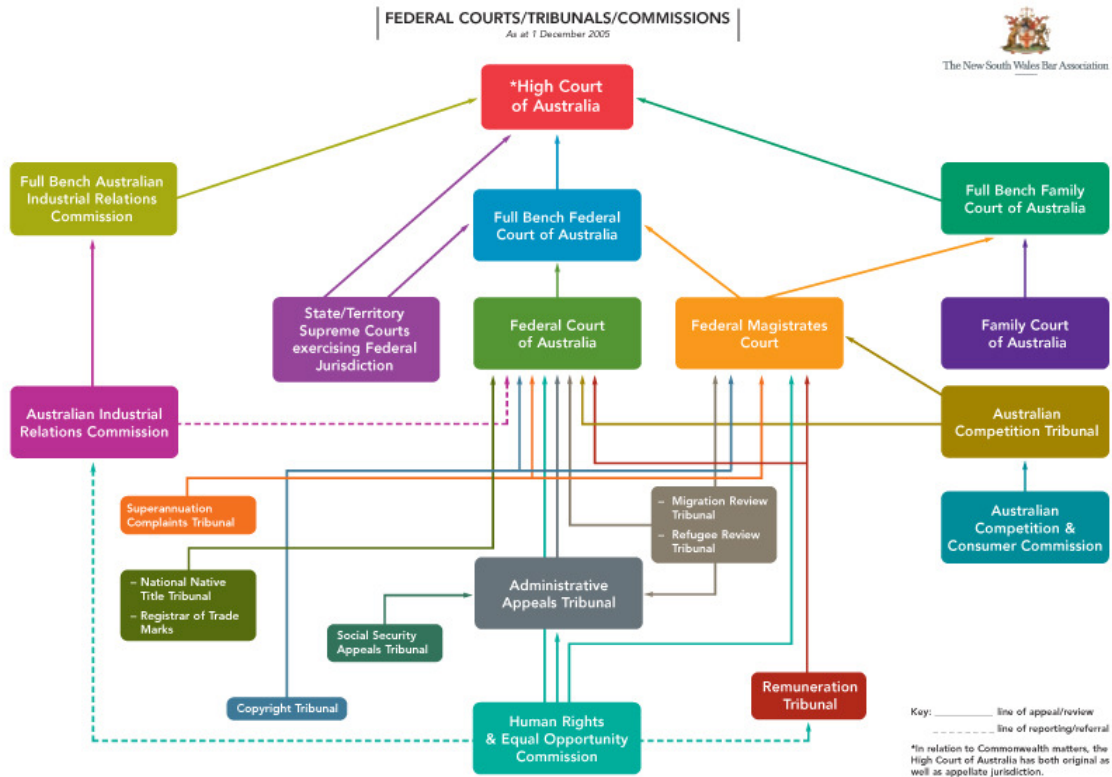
FEDERAL COURTS/TRIBUNALS/COMMISSIONS
As at 1 December 2005

The New South Wales Bar Association

*High Court of Australia

Full Bench Australian Industrial Relations Commission

Full Bench Federal Court of Australia

Full Bench Family Court of Australia

State/Territory Supreme Courts exercising Federal Jurisdiction

Federal Court of Australia

Federal Magistrates Court

Family Court of Australia

Australian Industrial Relations Commission

Australian Competition Tribunal

Superannuation Complaints Tribunal

– Migration Review Tribunal
– Refugee Review Tribunal

Australian Competition & Consumer Commission

– National Native Title Tribunal
– Registrar of Trade Marks

Administrative Appeals Tribunal

Social Security Appeals Tribunal

Copyright Tribunal

Remuneration Tribunal

Human Rights & Equal Opportunity Commission

Key: ____________ line of appeal/review
_ _ _ _ _ _ line of reporting/referral

*In relation to Commonwealth matters, the High Court of Australia has both original as well as appellate jurisdiction.